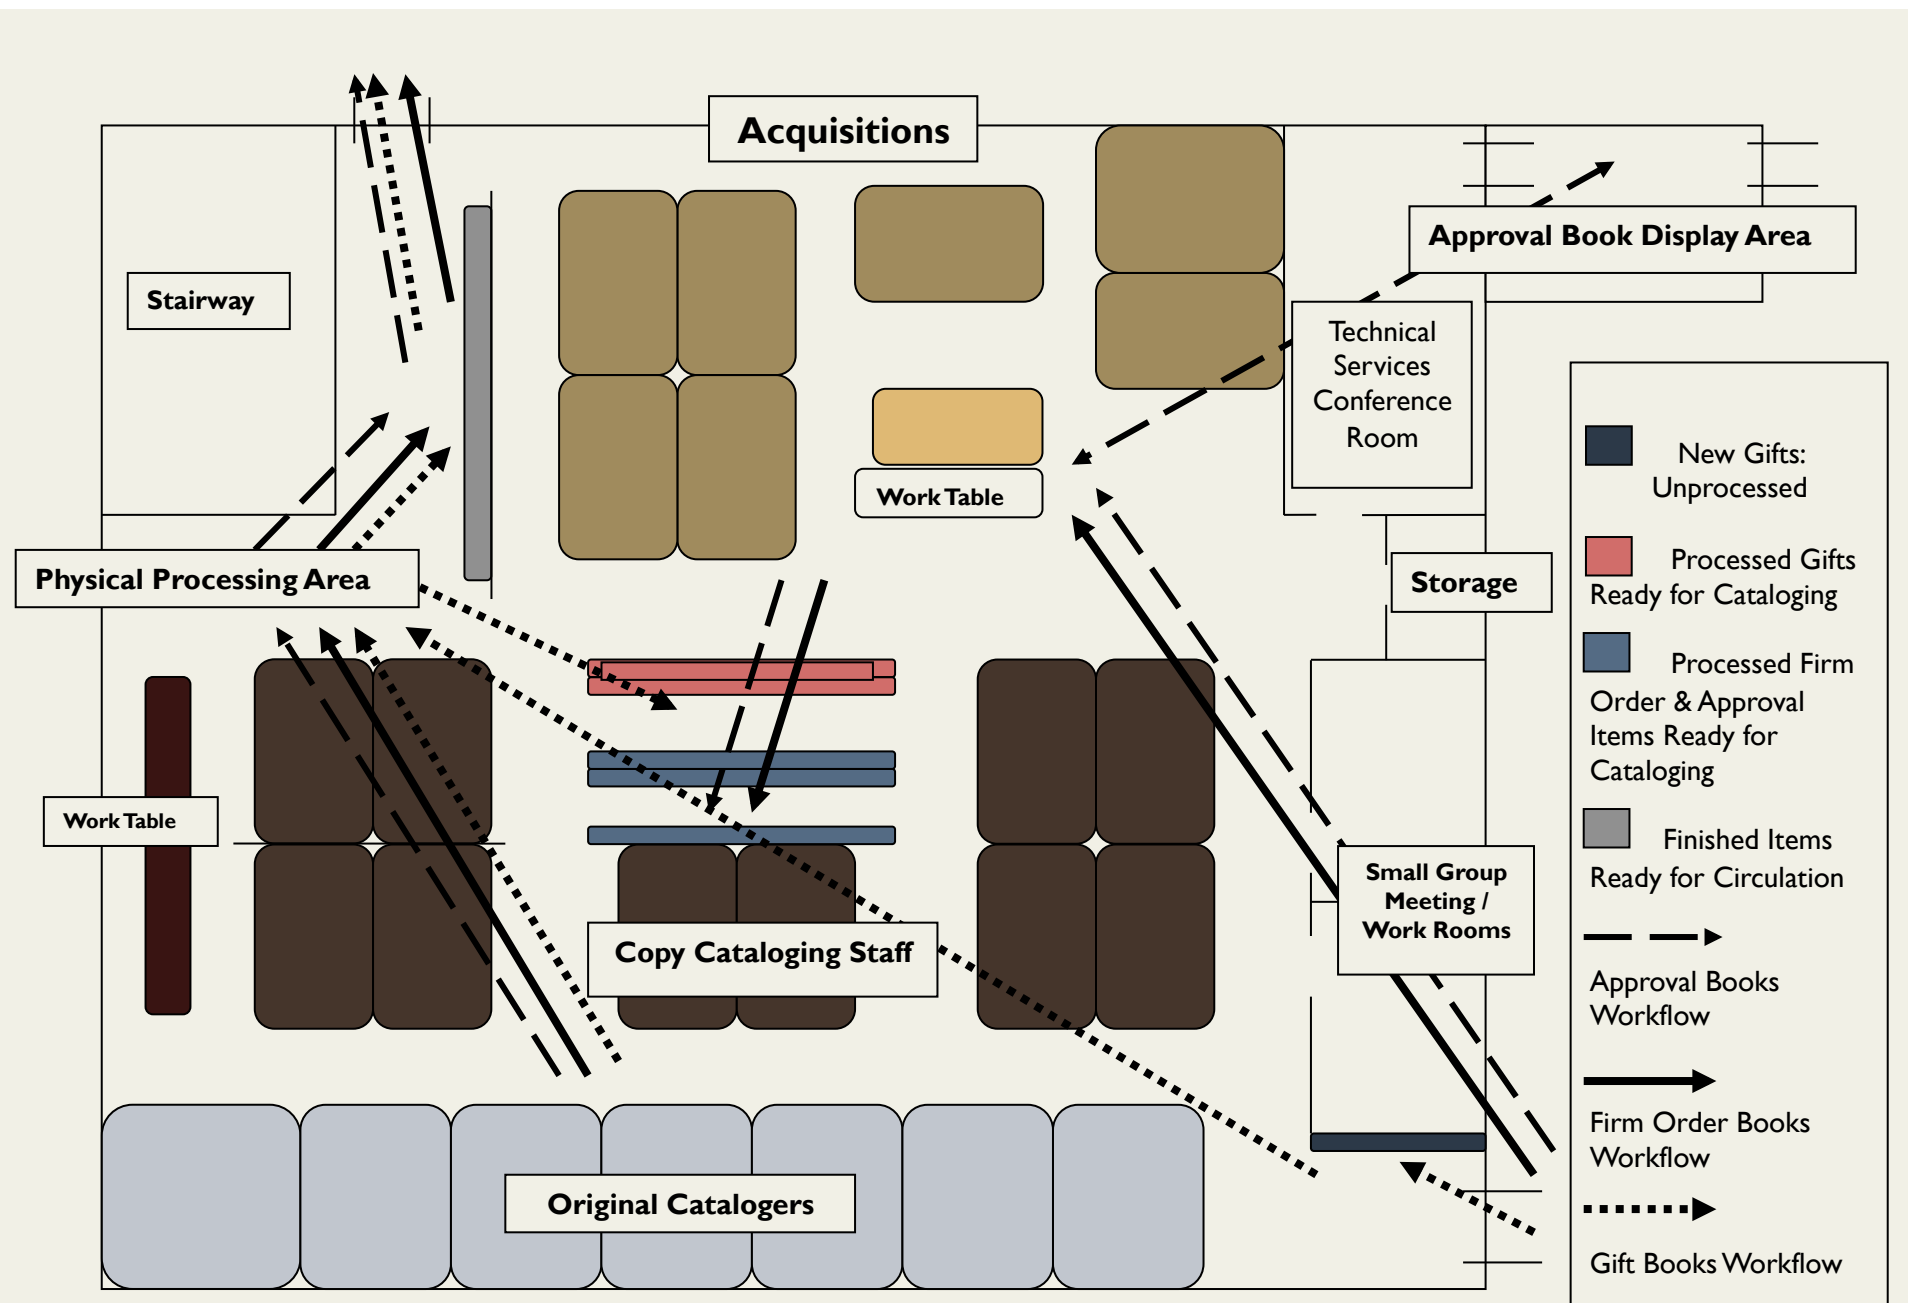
Acquisitions

Approval Book Display Area

Stairway

Technical Services Conference Room

Work Table

Physical Processing Area

Storage

Work Table

Small Group Meeting / Work Rooms

Copy Cataloging Staff

Original Catalogers

New Gifts: Unprocessed

Processed Gifts Ready for Cataloging

Processed Firm Order & Approval Items Ready for Cataloging

Finished Items Ready for Circulation

Approval Books Workflow

Firm Order Books Workflow

Gift Books Workflow